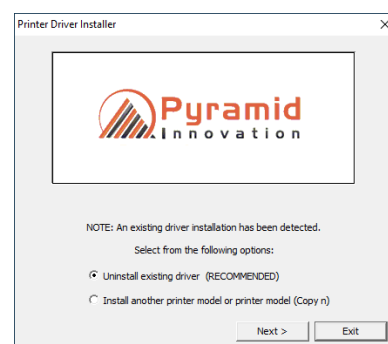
Printer Driver Installer

Pyramid
Innovation

NOTE: An existing driver installation has been detected.

Select from the following options:

Uninstall existing driver (RECOMMENDED)

Install another printer model or printer model (Copy n)

Next >
Exit